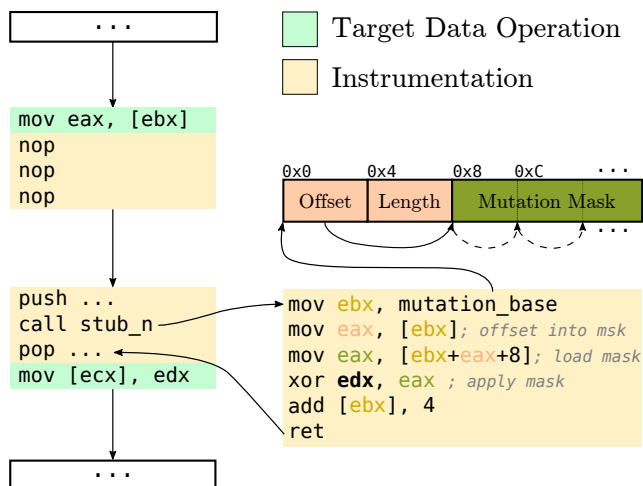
...

mov eax, [ebx]
nop
nop
nop

push ...
call stub_n
pop ...
mov [ecx], edx

...

Target Data Operation

Instrumentation

0x0 0x4 0x8 0xC ...

| Offset | Length | Mutation Mask |
|---|---|---|

...

mov ebx, mutation_base
mov eax, [ebx]; offset into msk
mov eax, [ebx+eax+8]; load mask
xor edx, eax ; apply mask
add [ebx], 4
ret